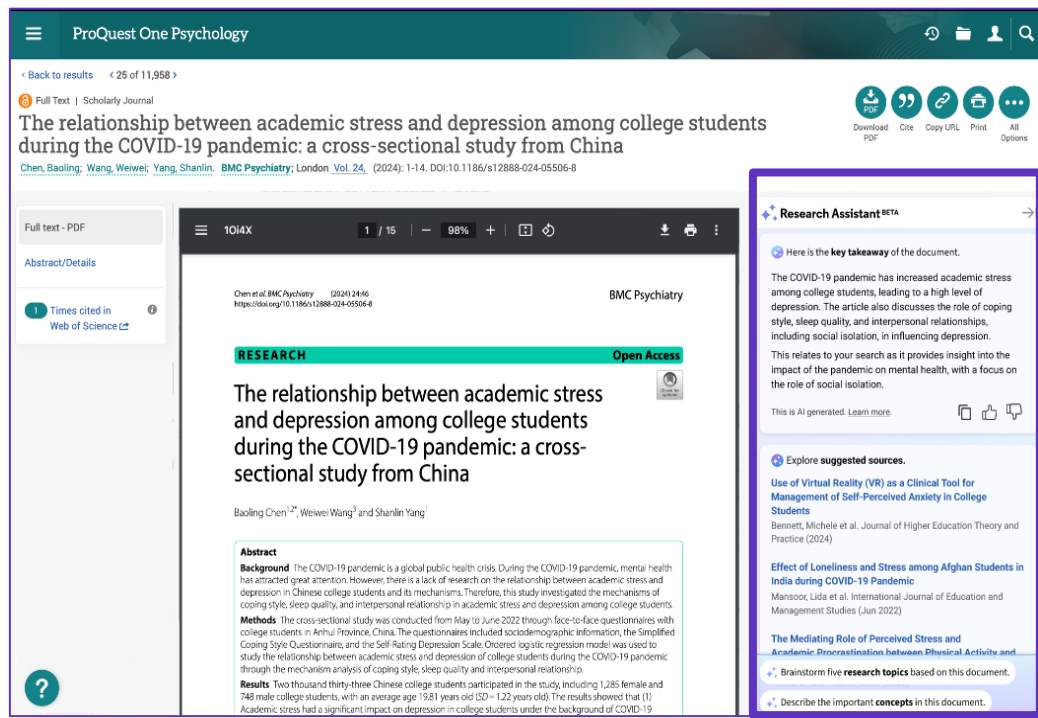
ProQuest One Psychology

‹ Back to results ‹ 25 of 11,958 ›

Full Text | Scholarly Journal

The relationship between academic stress and depression among college students during the COVID-19 pandemic: a cross-sectional study from China

Chen, Baoling; Wang, Weiwei; Yang, Shanlin. BMC Psychiatry; London Vol. 24, (2024): 1-14. DOI:10.1186/s12888-024-05506-8

Download PDF Cite Copy URL Print All Options

Full text - PDF

Abstract/Details

1 Times cited in Web of Science

10I4X 1 / 15 — 98% +

Chen et al. BMC Psychiatry (2024) 24:46
https://doi.org/10.1186/s12888-024-05506-8

BMC Psychiatry

RESEARCH Open Access

The relationship between academic stress and depression among college students during the COVID-19 pandemic: a cross-sectional study from China

Baoling Chen$^{1,2*}$, Weiwei Wang$^3$ and Shanlin Yang$^1$

Abstract

Background The COVID-19 pandemic is a global public health crisis. During the COVID-19 pandemic, mental health has attracted great attention. However, there is a lack of research on the relationship between academic stress and depression in Chinese college students and its mechanisms. Therefore, this study investigated the mechanisms of coping style, sleep quality, and interpersonal relationship in academic stress and depression among college students.

Methods The cross-sectional study was conducted from May to June 2022 through face-to-face questionnaires with college students in Anhui Province, China. The questionnaires included sociodemographic information, the Simplified Coping Style Questionnaire, and the Self-Rating Depression Scale. Ordered logistic regression model was used to study the relationship between academic stress and depression of college students during the COVID-19 pandemic through the mechanism analysis of coping style, sleep quality and interpersonal relationship.

Results Two thousand thirty-three Chinese college students participated in the study, including 1,285 female and 748 male college students, with an average age 19.81 years old (SD = 1.22 years old). The results showed that (1) Academic stress had a significant impact on depression in college students under the background of COVID-19

Research Assistant BETA

Here is the key takeaway of the document.

The COVID-19 pandemic has increased academic stress among college students, leading to a high level of depression. The article also discusses the role of coping style, sleep quality, and interpersonal relationships, including social isolation, in influencing depression.

This relates to your search as it provides insight into the impact of the pandemic on mental health, with a focus on the role of social isolation.

This is AI generated. Learn more.

Explore suggested sources.

Use of Virtual Reality (VR) as a Clinical Tool for Management of Self-Perceived Anxiety in College Students
Bennett, Michele et al. Journal of Higher Education Theory and Practice (2024)

Effect of Loneliness and Stress among Afghan Students in India during COVID-19 Pandemic
Mansoor, Lida et al. International Journal of Education and Management Studies (Jun 2022)

The Mediating Role of Perceived Stress and Academic Procrastination between Physical Activity and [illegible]

Brainstorm five research topics based on this document.

Describe the important concepts in this document.

?